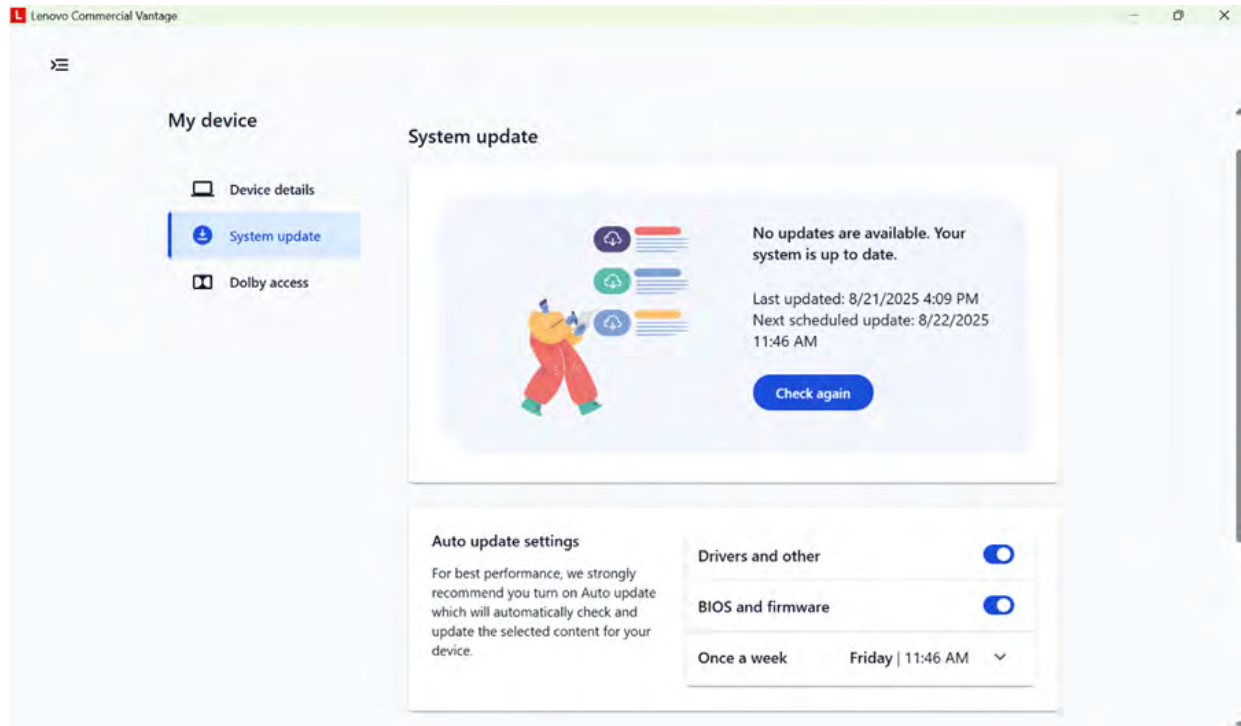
Lenovo Commercial Vantage

My device

Device details

System update

Dolby access

System update

No updates are available. Your system is up to date.

Last updated: 8/21/2025 4:09 PM
Next scheduled update: 8/22/2025 11:46 AM

Check again

Auto update settings

For best performance, we strongly recommend you turn on Auto update which will automatically check and update the selected content for your device.

Drivers and other

BIOS and firmware

Once a week

Friday | 11:46 AM